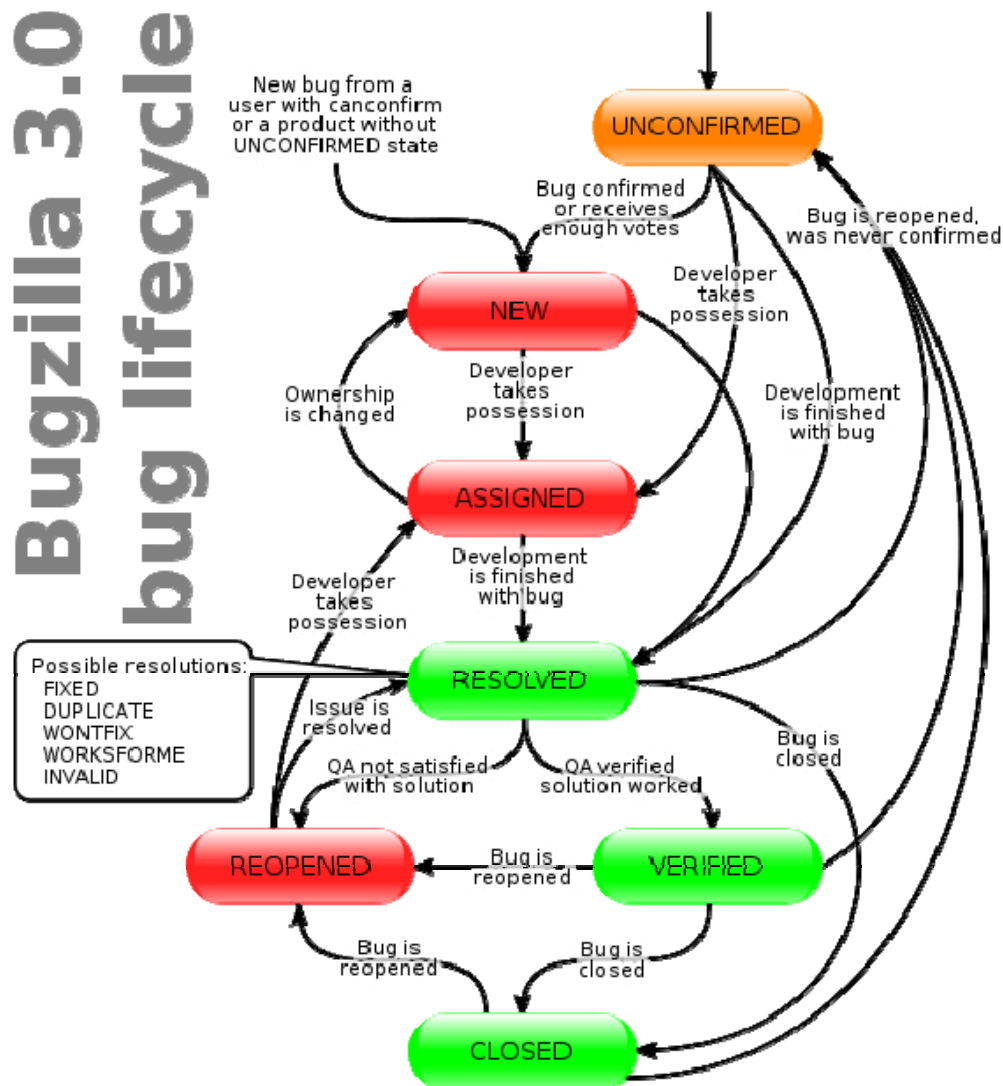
Bugzilla 3.0 bug lifecycle

New bug from a user with canconfirm or a product without UNCONFIRMED state

UNCONFIRMED

Bug confirmed or receives enough votes

Bug is reopened, was never confirmed

Developer takes possession

NEW

Developer takes possession

Ownership is changed

Development is finished with bug

ASSIGNED

Development is finished with bug

Developer takes possession

Possible resolutions:
FIXED
DUPLICATE
WONTFIX
WORKSFORME
INVALID

RESOLVED

Issue is resolved

Bug is closed

QA not satisfied with solution

QA verified solution worked

REOPENED

Bug is reopened

VERIFIED

Bug is reopened

Bug is closed

CLOSED